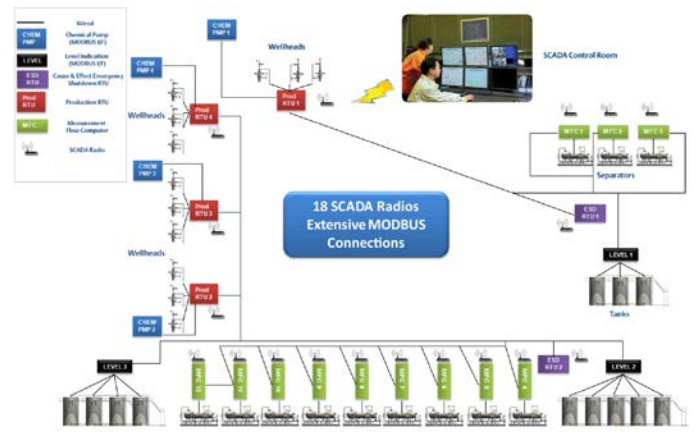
Wired
CHEM PMP Chemical Pump (MODBUS I/F)
LEVEL Level Indication (MODBUS I/F)
ESD RTU Cause & Effect Emergency Shutdown RTU
Prod RTU Production RTU
MFC Measurement Flow Computer
SCADA Radio

CHEM PMP 1

Wellheads

SCADA Control Room

CHEM PMP 4

Wellheads

Prod RTU 4

Prod RTU 1

MFC 1
MFC 2
MFC 3

Separators

CHEM PMP 3

Prod RTU 3

18 SCADA Radios
Extensive MODBUS Connections

ESD RTU 1

Wellheads

LEVEL 1

Prod RTU 2

Tanks

CHEM PMP 2

LEVEL 3

MFC 11
MFC 10
MFC 9
MFC 8
MFC 7
MFC 6
MFC 5
MFC 4

ESD RTU 2

LEVEL 2